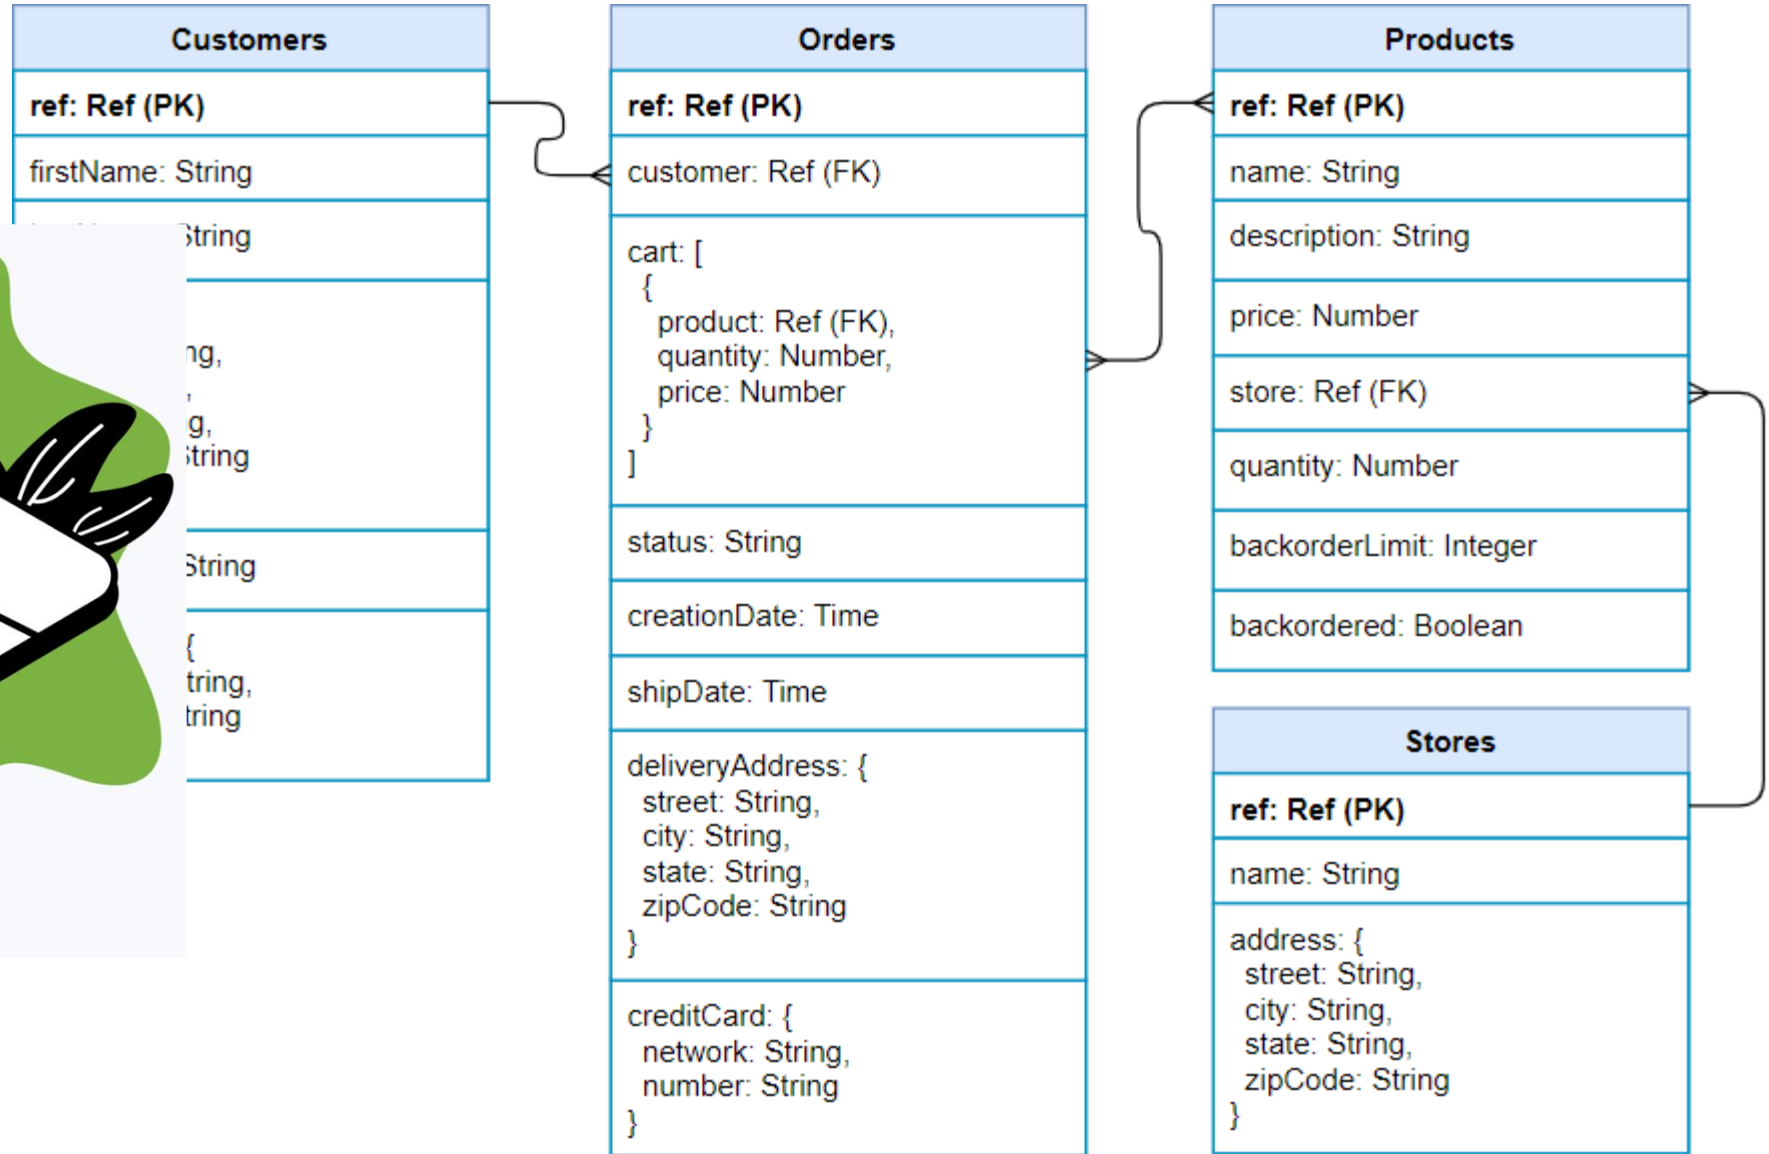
Customers

ref: Ref (PK)

firstName: String

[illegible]String

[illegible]ng,
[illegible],
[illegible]g,
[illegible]tring

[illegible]String

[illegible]{
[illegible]tring,
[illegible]tring

Orders

ref: Ref (PK)

customer: Ref (FK)

cart: [
{
product: Ref (FK),
quantity: Number,
price: Number
}
]

status: String

creationDate: Time

shipDate: Time

deliveryAddress: {
street: String,
city: String,
state: String,
zipCode: String
}

creditCard: {
network: String,
number: String
}

Products

ref: Ref (PK)

name: String

description: String

price: Number

store: Ref (FK)

quantity: Number

backorderLimit: Integer

backordered: Boolean

Stores

ref: Ref (PK)

name: String

address: {
street: String,
city: String,
state: String,
zipCode: String
}